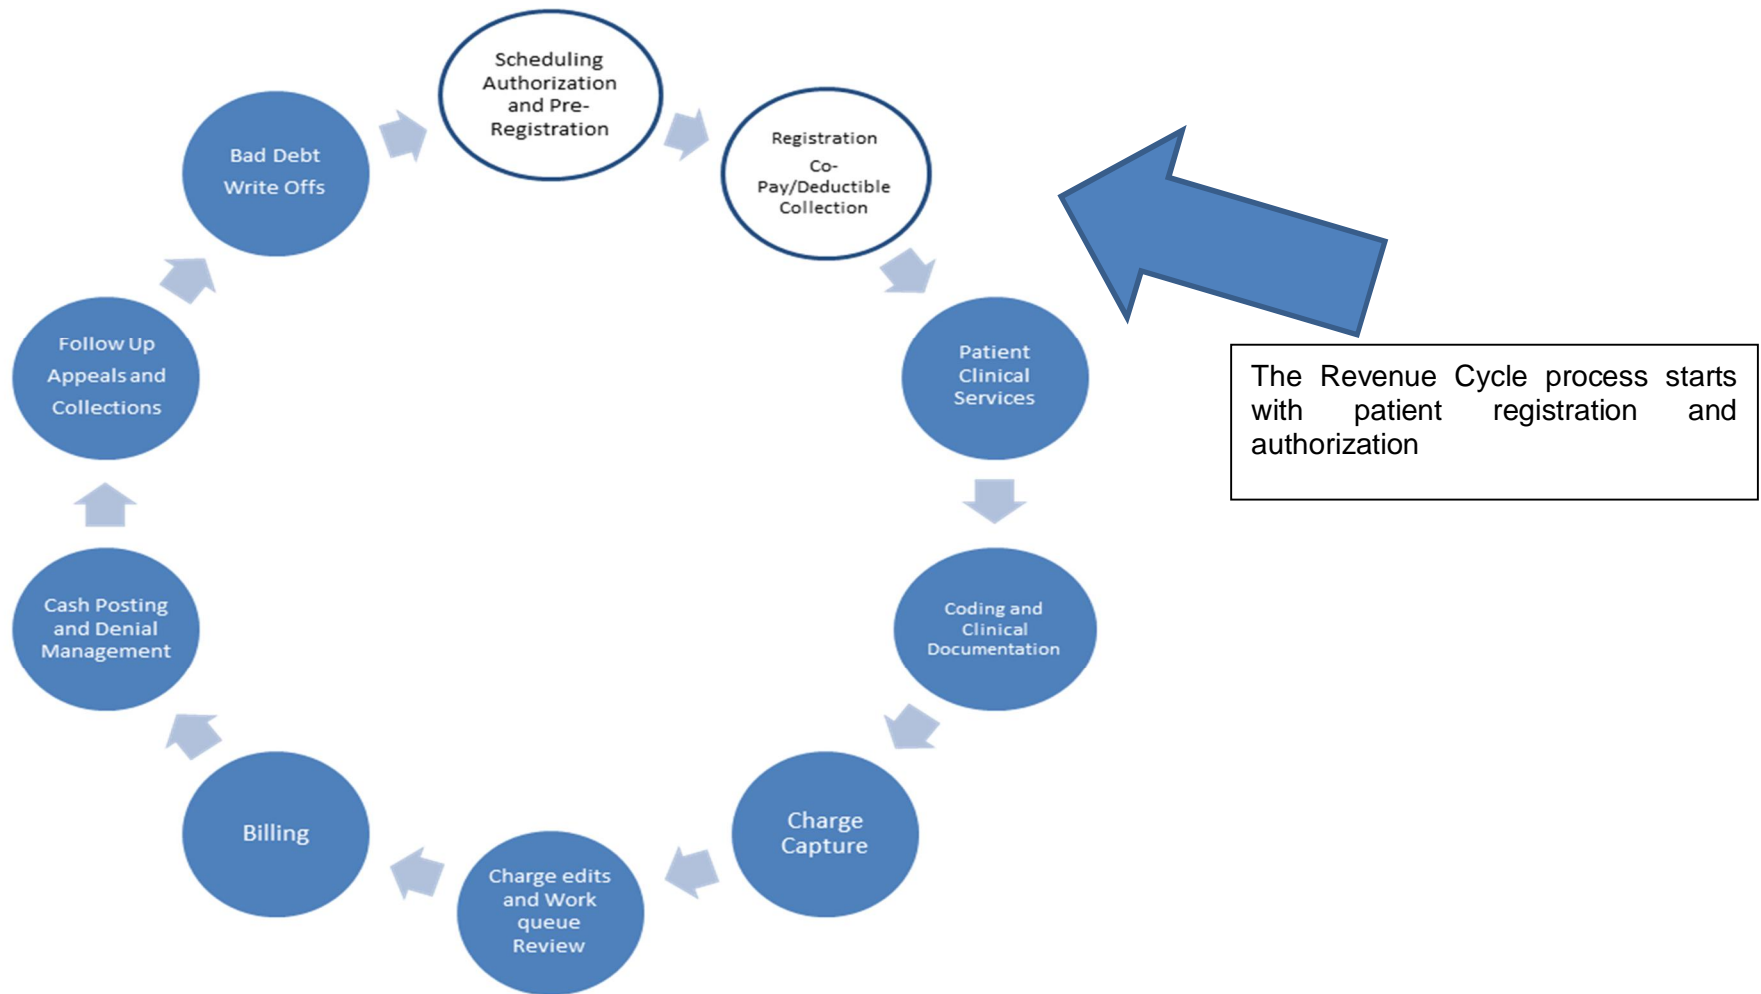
Scheduling Authorization and Pre-Registration

Registration Co-Pay/Deductible Collection

The Revenue Cycle process starts with patient registration and authorization

Patient Clinical Services

Coding and Clinical Documentation

Charge Capture

Charge edits and Work queue Review

Billing

Cash Posting and Denial Management

Follow Up Appeals and Collections

Bad Debt Write Offs